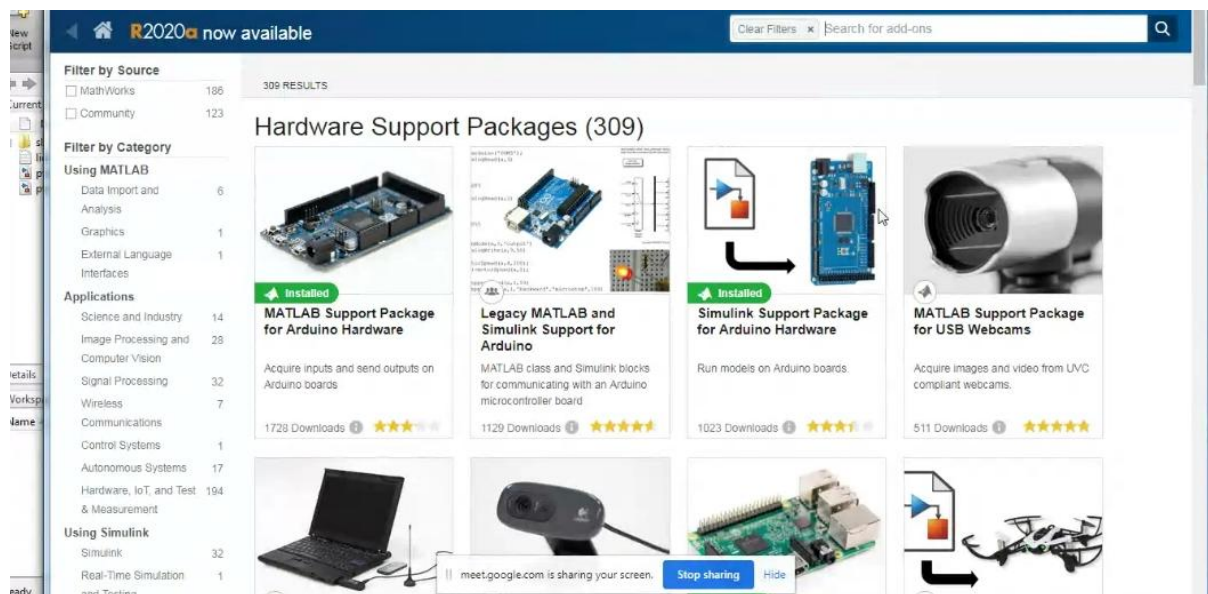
New Script

Current

Details

Worksp

Name

eady

R2020a now available

Clear Filters × Search for add-ons

Filter by Source

MathWorks 186

Community 123

Filter by Category

Using MATLAB

Data Import and Analysis 6

Graphics 1

External Language Interfaces 1

Applications

Science and Industry 14

Image Processing and Computer Vision 28

Signal Processing 32

Wireless Communications 7

Control Systems 1

Autonomous Systems 17

Hardware, IoT, and Test & Measurement 194

Using Simulink

Simulink 32

Real-Time Simulation and Testing 1

309 RESULTS

Hardware Support Packages (309)

Installed

MATLAB Support Package for Arduino Hardware

Acquire inputs and send outputs on Arduino boards

1728 Downloads

Legacy MATLAB and Simulink Support for Arduino

MATLAB class and Simulink blocks for communicating with an Arduino microcontroller board

1129 Downloads

Installed

Simulink Support Package for Arduino Hardware

Run models on Arduino boards.

1023 Downloads

MATLAB Support Package for USB Webcams

Acquire images and video from UVC compliant webcams.

511 Downloads

meet.google.com is sharing your screen. Stop sharing Hide